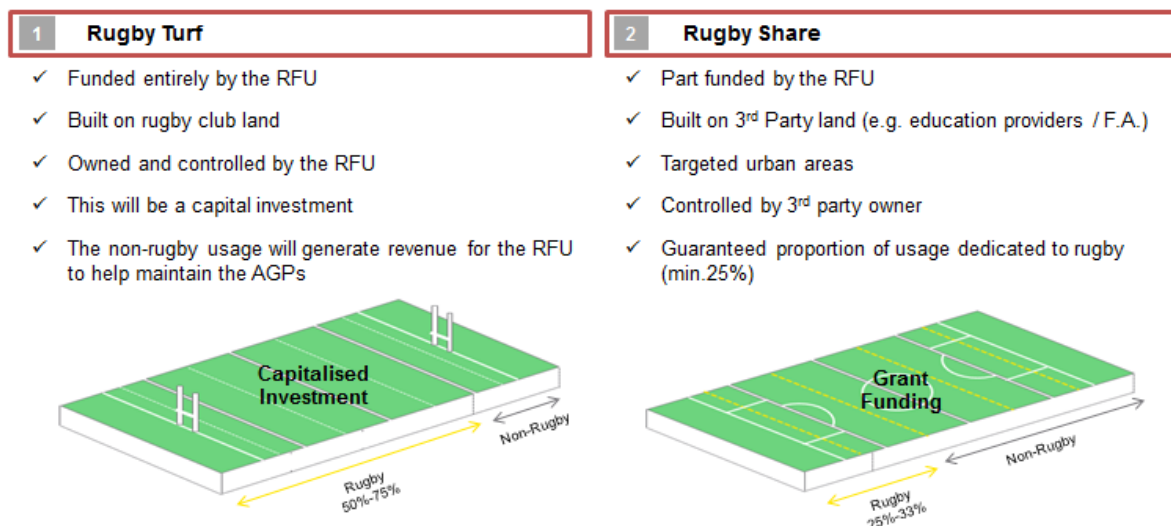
1 Rugby Turf

✓ Funded entirely by the RFU

✓ Built on rugby club land

✓ Owned and controlled by the RFU

✓ This will be a capital investment

✓ The non-rugby usage will generate revenue for the RFU to help maintain the AGPs

Capitalised Investment

Non-Rugby

Rugby 50%-75%

2 Rugby Share

✓ Part funded by the RFU

✓ Built on 3rd Party land (e.g. education providers / F.A.)

✓ Targeted urban areas

✓ Controlled by 3rd party owner

✓ Guaranteed proportion of usage dedicated to rugby (min.25%)

Grant Funding

Non-Rugby

Rugby 25%-33%